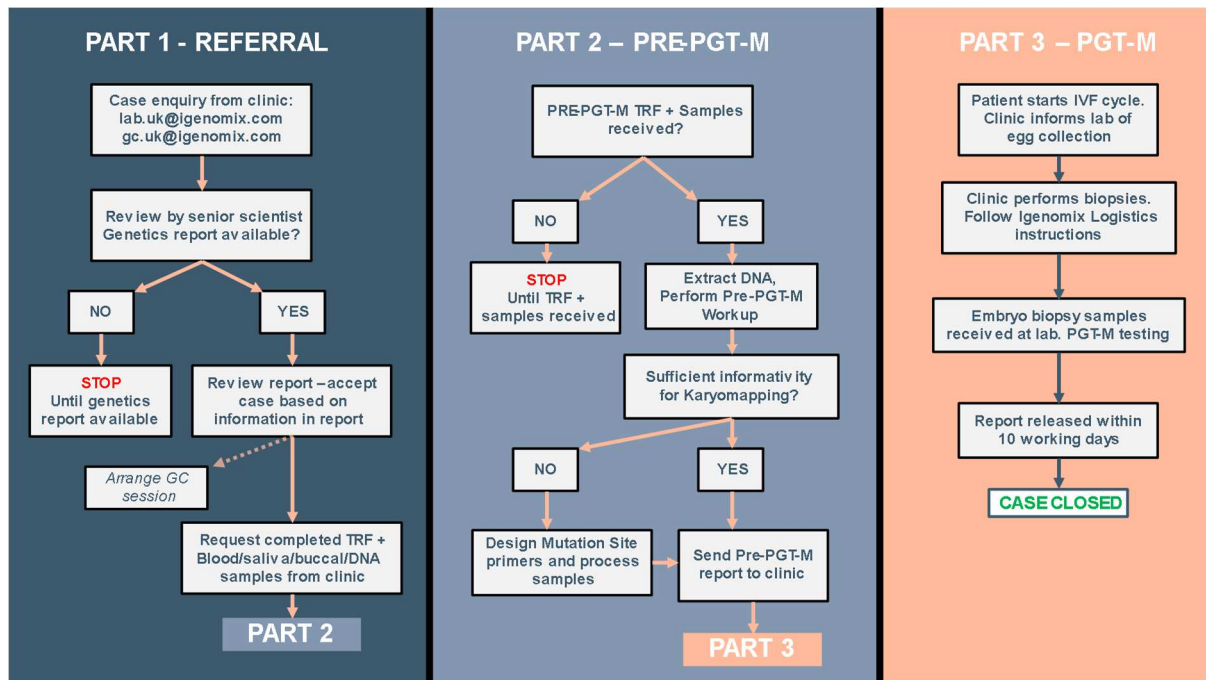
PART 1 - REFERRAL

Case enquiry from clinic:
lab.uk@igenomix.com
gc.uk@igenomix.com

Review by senior scientist
Genetics report available?

NO

YES

STOP
Until genetics report available

Review report – accept case based on information in report

Arrange GC session

Request completed TRF + Blood/saliva/buccal/DNA samples from clinic

PART 2

PART 2 – PRE-PGT-M

PRE-PGT-M TRF + Samples received?

NO

YES

STOP
Until TRF + samples received

Extract DNA, Perform Pre-PGT-M Workup

Sufficient informativity for Karyomapping?

NO

YES

Design Mutation Site primers and process samples

Send Pre-PGT-M report to clinic

PART 3

PART 3 – PGT-M

Patient starts IVF cycle. Clinic informs lab of egg collection

Clinic performs biopsies. Follow Igenomix Logistics instructions

Embryo biopsy samples received at lab. PGT-M testing

Report released within 10 working days

CASE CLOSED